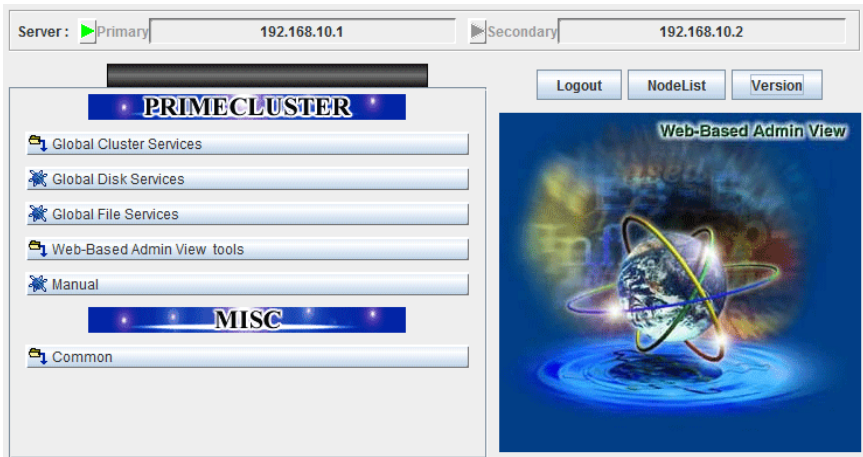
Server : Primary 192.168.10.1 Secondary 192.168.10.2

Logout NodeList Version

PRIMECLUSTER

Global Cluster Services

Global Disk Services

Global File Services

Web-Based Admin View tools

Manual

MISC

Common

Web-Based Admin View